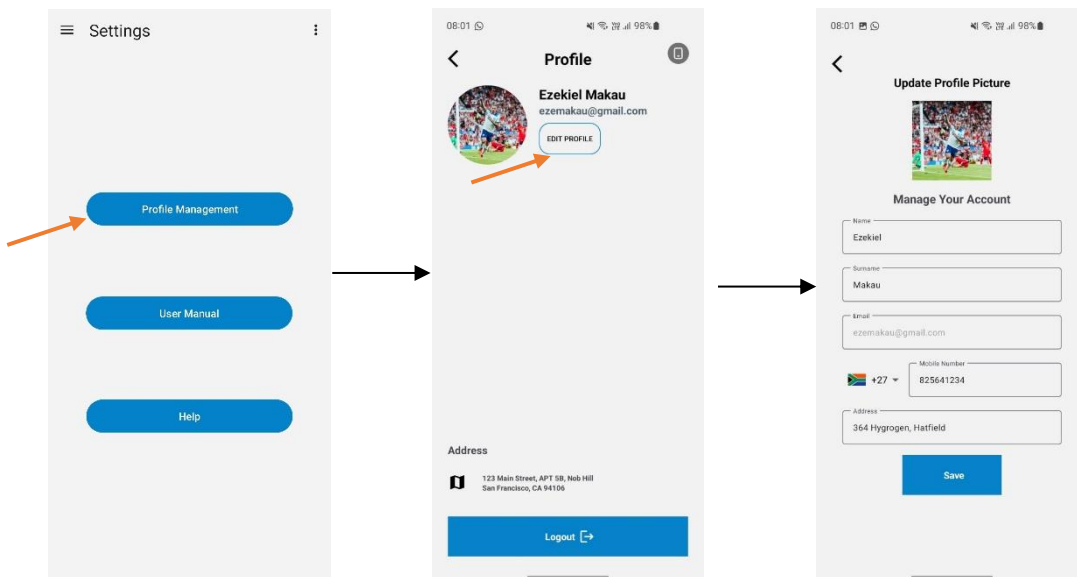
Settings

Profile Management

User Manual

Help

08:01 98%

Profile

Ezekiel Makau
ezemakau@gmail.com
EDIT PROFILE

Address

123 Main Street, APT 5B, Nob Hill
San Francisco, CA 94106

Logout

08:01 98%

Update Profile Picture

Manage Your Account

Name
Ezekiel

Surname
Makau

Email
ezemakau@gmail.com

+27
Mobile Number
825641234

Address
364 Hygrogen, Hatfield

Save